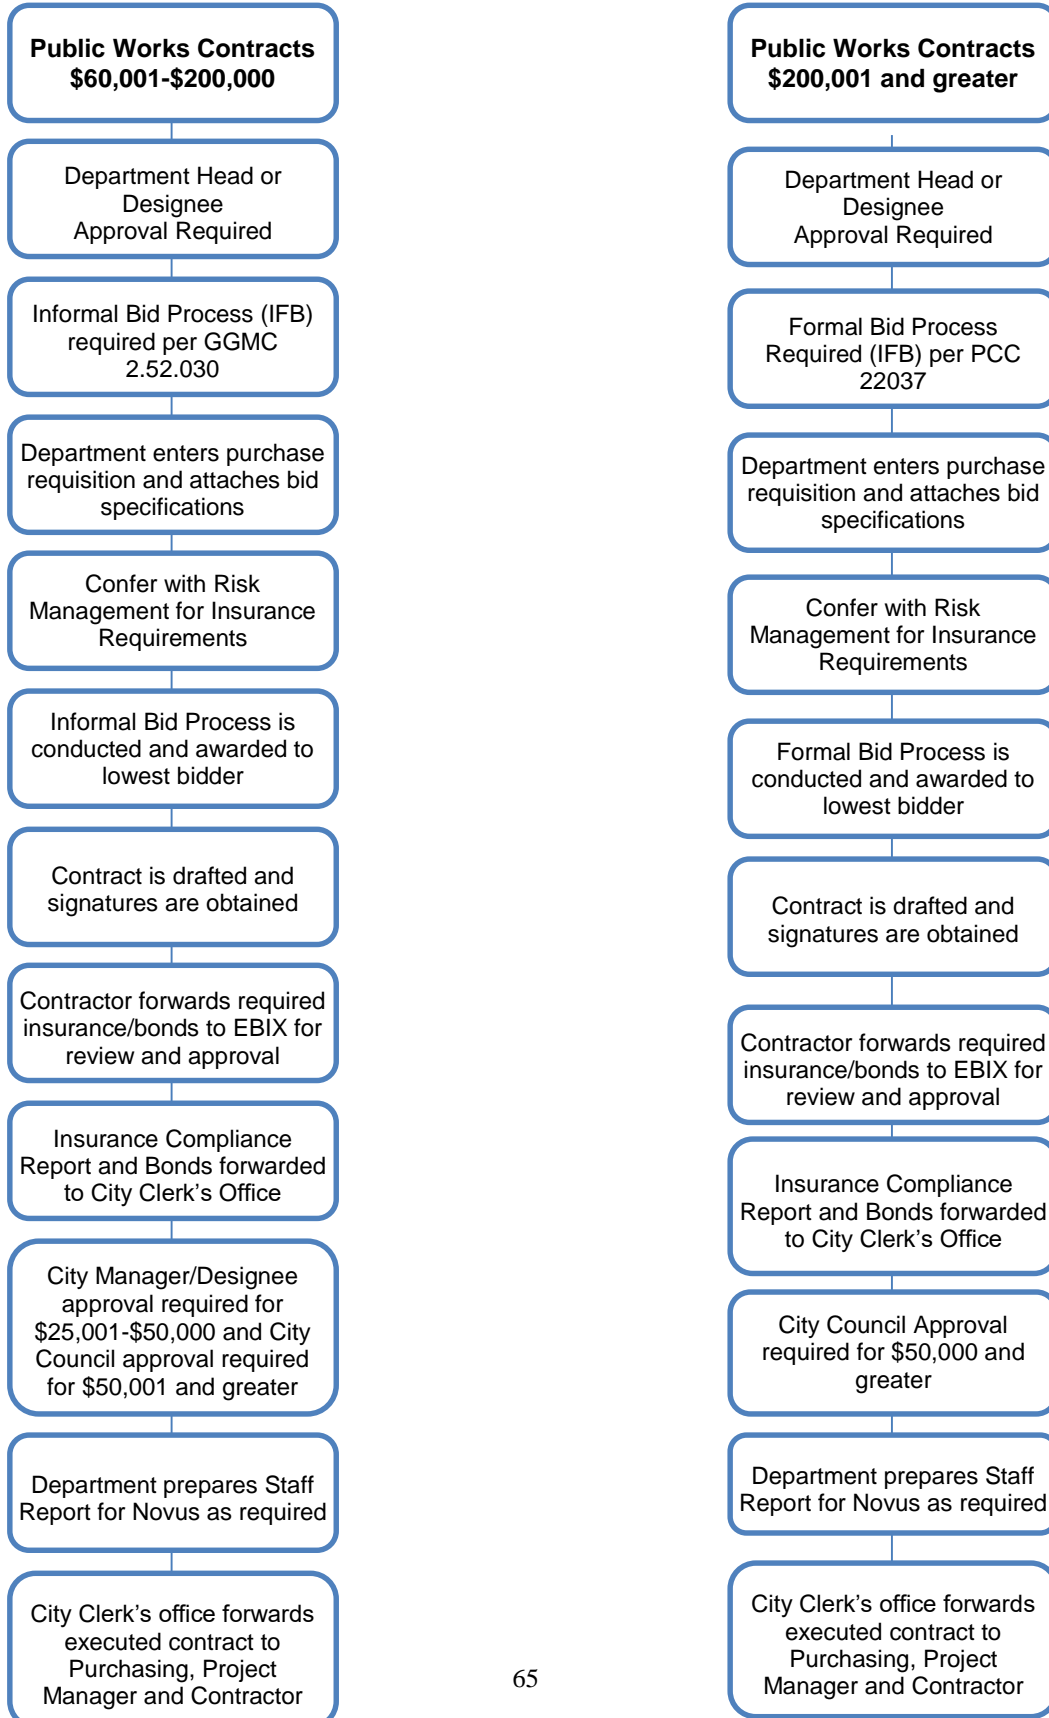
Public Works Contracts
$60,001-$200,000

Department Head or Designee Approval Required

Informal Bid Process (IFB) required per GGMC 2.52.030

Department enters purchase requisition and attaches bid specifications

Confer with Risk Management for Insurance Requirements

Informal Bid Process is conducted and awarded to lowest bidder

Contract is drafted and signatures are obtained

Contractor forwards required insurance/bonds to EBIX for review and approval

Insurance Compliance Report and Bonds forwarded to City Clerk's Office

City Manager/Designee approval required for $25,001-$50,000 and City Council approval required for $50,001 and greater

Department prepares Staff Report for Novus as required

City Clerk's office forwards executed contract to Purchasing, Project Manager and Contractor

Public Works Contracts
$200,001 and greater

Department Head or Designee Approval Required

Formal Bid Process Required (IFB) per PCC 22037

Department enters purchase requisition and attaches bid specifications

Confer with Risk Management for Insurance Requirements

Formal Bid Process is conducted and awarded to lowest bidder

Contract is drafted and signatures are obtained

Contractor forwards required insurance/bonds to EBIX for review and approval

Insurance Compliance Report and Bonds forwarded to City Clerk's Office

City Council Approval required for $50,000 and greater

Department prepares Staff Report for Novus as required

City Clerk's office forwards executed contract to Purchasing, Project Manager and Contractor

65